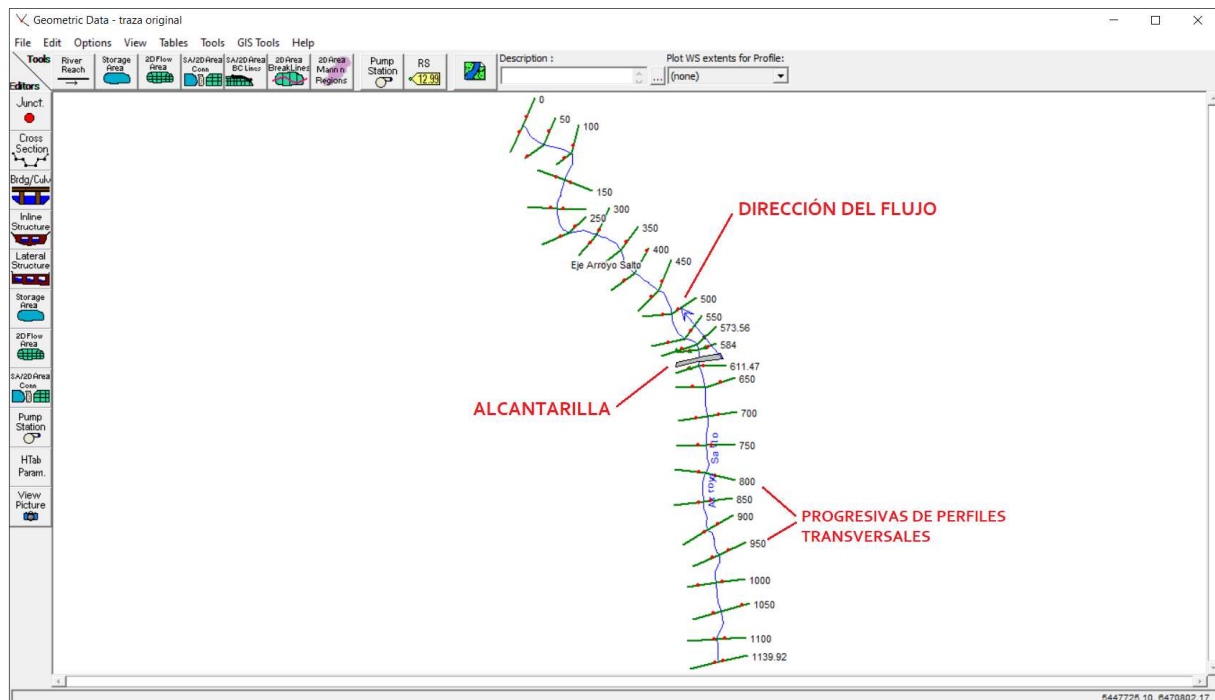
Geometric Data - traza original

File Edit Options View Tables Tools GIS Tools Help

Tools River Reach Storage Area 2D Flow Area SA/2D Area Conn SA/2D Area BC Lines 2D Area Break Lines 2D Area Mann n Regions Pump Station RS 12.99 Description : Plot WS extents for Profile: (none)

Editors Junct. Cross Section Brdg/Culv Inline Structure Lateral Structure Storage Area 2D Flow Area SA/2D Area Conn Pump Station HTab Param. View Picture

0
50
100
150
250
300
350
400
Eje Arroyo Salto
450
500
550
573.56
584
611.47
650
700
750
800
850
900
950
1000
1050
1100
1139.92

Arroyo Salto

DIRECCIÓN DEL FLUJO

ALCANTARILLA

PROGRESIVAS DE PERFILES TRANSVERSALES

5447725.10, 6470802.17